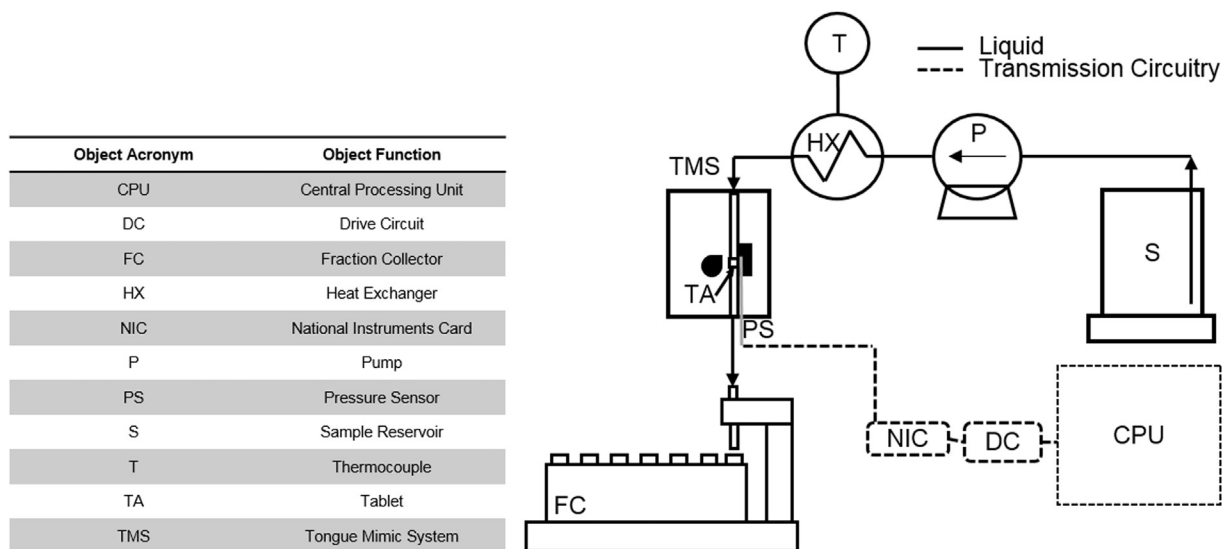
| Object Acronym | Object Function |
|---|---|
| CPU | Central Processing Unit |
| DC | Drive Circuit |
| FC | Fraction Collector |
| HX | Heat Exchanger |
| NIC | National Instruments Card |
| P | Pump |
| PS | Pressure Sensor |
| S | Sample Reservoir |
| T | Thermocouple |
| TA | Tablet |
| TMS | Tongue Mimic System |

T
Liquid
Transmission Circuitry
HX
P
TMS
S
TA
PS
NIC
DC
CPU
FC